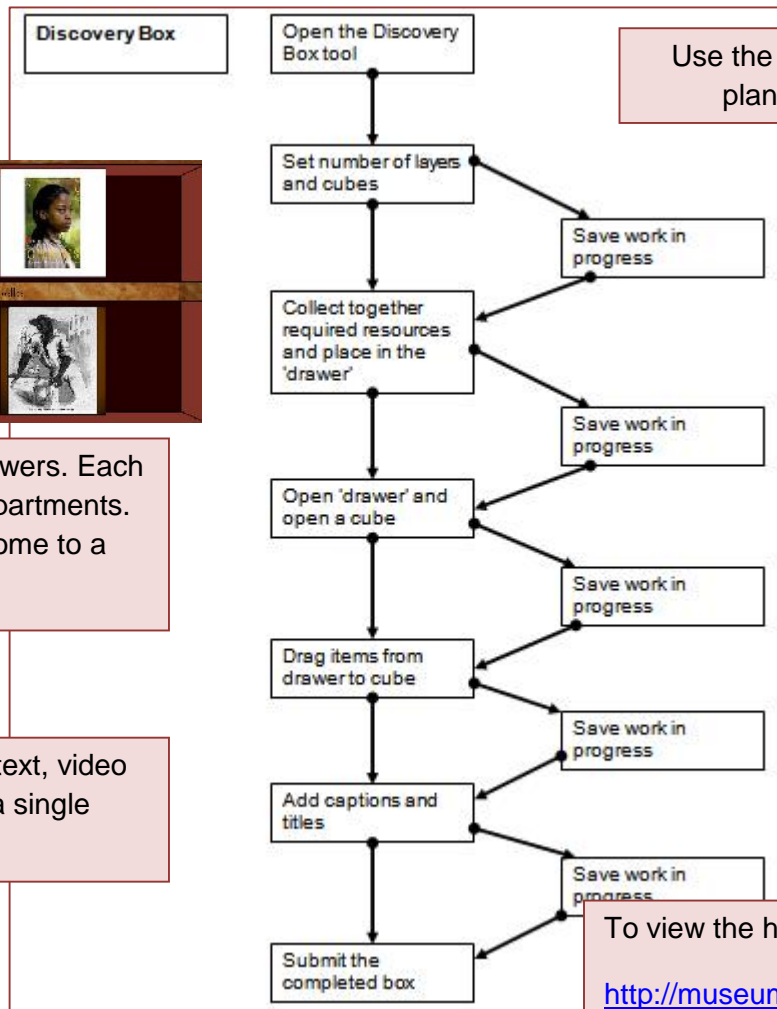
Discovery Box

Open the Discovery Box tool

Use the
plan

Set number of layers and cubes

Save work in progress

Collect together required resources and place in the 'drawer'

Save work in progress

wers. Each
partments.
ome to a

Open 'drawer' and open a cube

Save work in progress

Drag items from drawer to cube

Save work in progress

ext, video
a single

Add captions and titles

Save work in progress

To view the h

http://museum

Submit the completed box